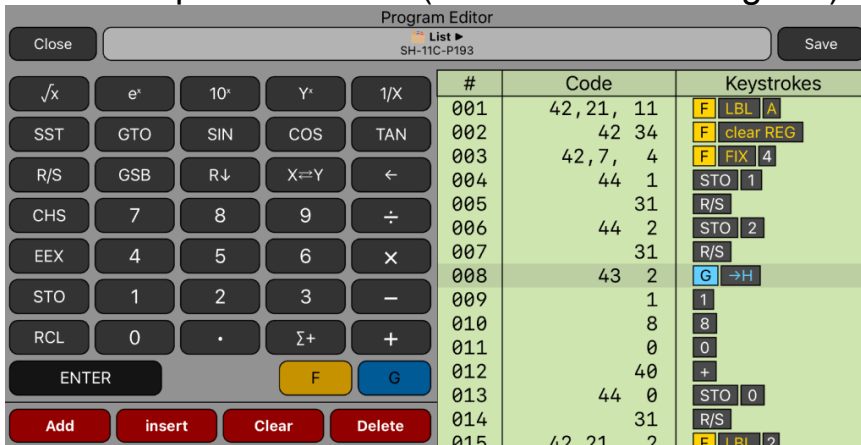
Program Editor

Close

List ▶
SH-11C-P193

Save

$\sqrt{x}$ | $e^x$ | $10^x$ | $Y^x$ | 1/X
SST | GTO | SIN | COS | TAN
R/S | GSB | R↓ | X⇄Y | ←
CHS | 7 | 8 | 9 | ÷
EEX | 4 | 5 | 6 | ×
STO | 1 | 2 | 3 | −
RCL | 0 | · | Σ+ | +
ENTER | F | G

Add | insert | Clear | Delete

| # | Code | Keystrokes |
|---|---|---|
| 001 | 42,21, 11 | F LBL A |
| 002 | 42 34 | F clear REG |
| 003 | 42,7, 4 | F FIX 4 |
| 004 | 44 1 | STO 1 |
| 005 | 31 | R/S |
| 006 | 44 2 | STO 2 |
| 007 | 31 | R/S |
| 008 | 43 2 | G →H |
| 009 | 1 | 1 |
| 010 | 8 | 8 |
| 011 | 0 | 0 |
| 012 | 40 | + |
| 013 | 44 0 | STO 0 |
| 014 | 31 | R/S |
| 015 | 42,21, 2 | F LBL 2 |